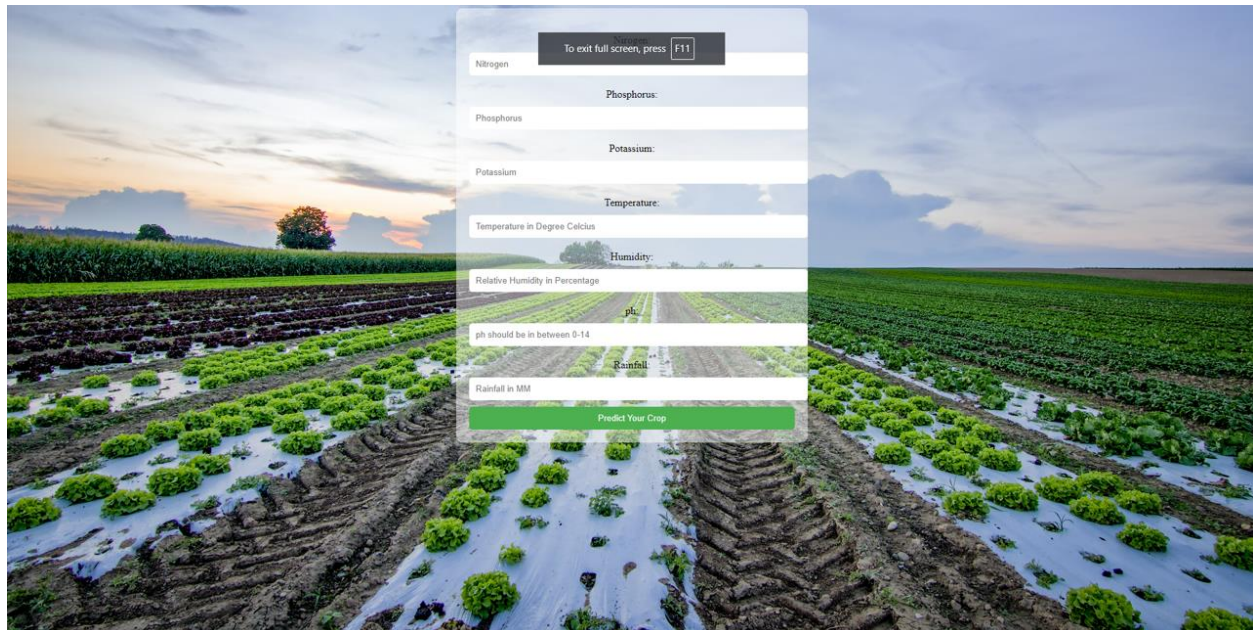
To exit full screen, press F11

Nitrogen

Phosphorus:

Phosphorus

Potassium:

Potassium

Temperature:

Temperature in Degree Celcius

Humidity:

Relative Humidity in Percentage

ph:

ph should be in between 0-14

Rainfall:

Rainfall in MM

Predict Your Crop